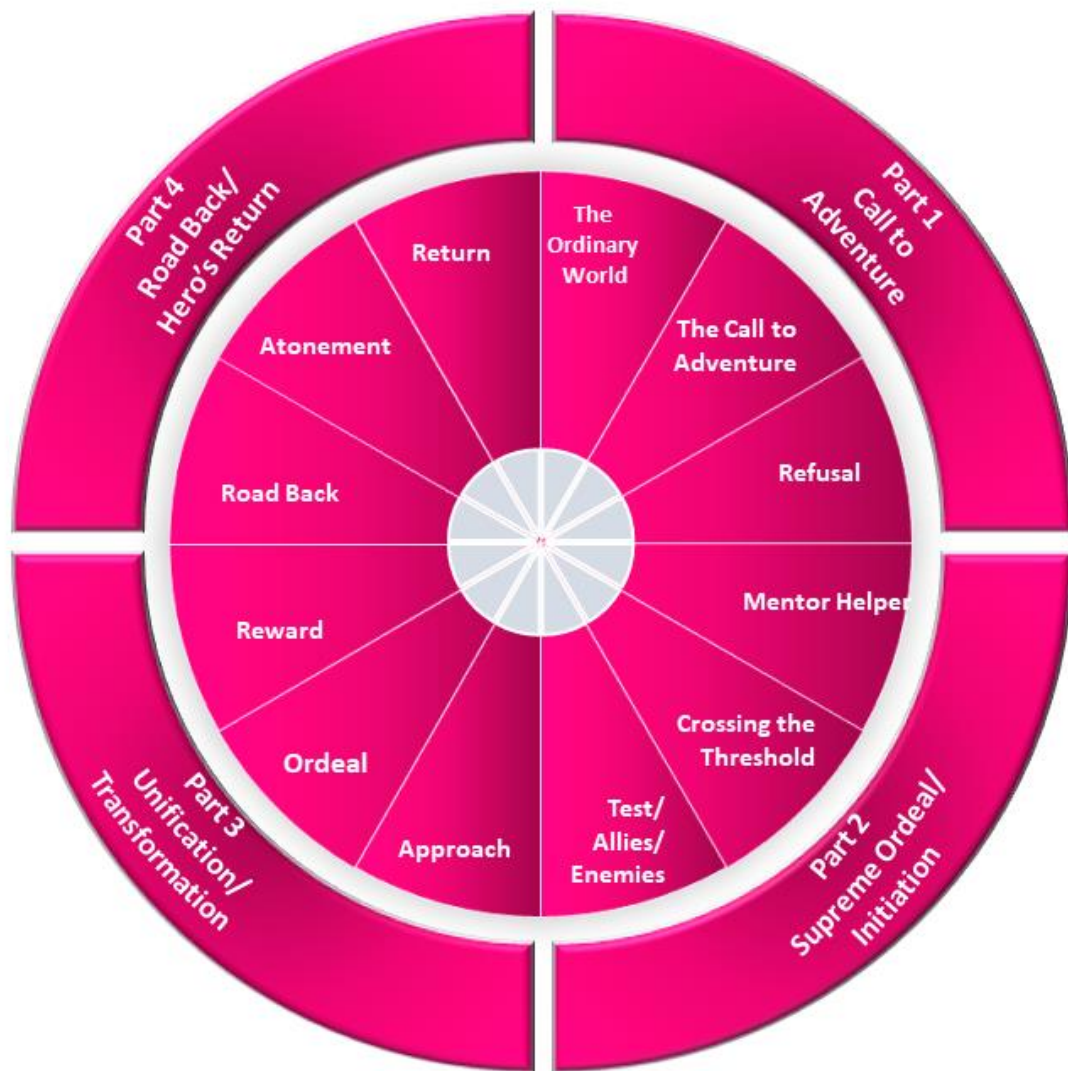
Part 1
Call to
Adventure

The Ordinary World

The Call to Adventure

Refusal

Mentor Helper

Crossing the Threshold

Test/ Allies/ Enemies

Part 2
Supreme Ordeal/
Initiation

Approach

Ordeal

Reward

Part 3
Unification/
Transformation

Road Back

Atonement

Return

Part 4
Road Back/
Hero's Return